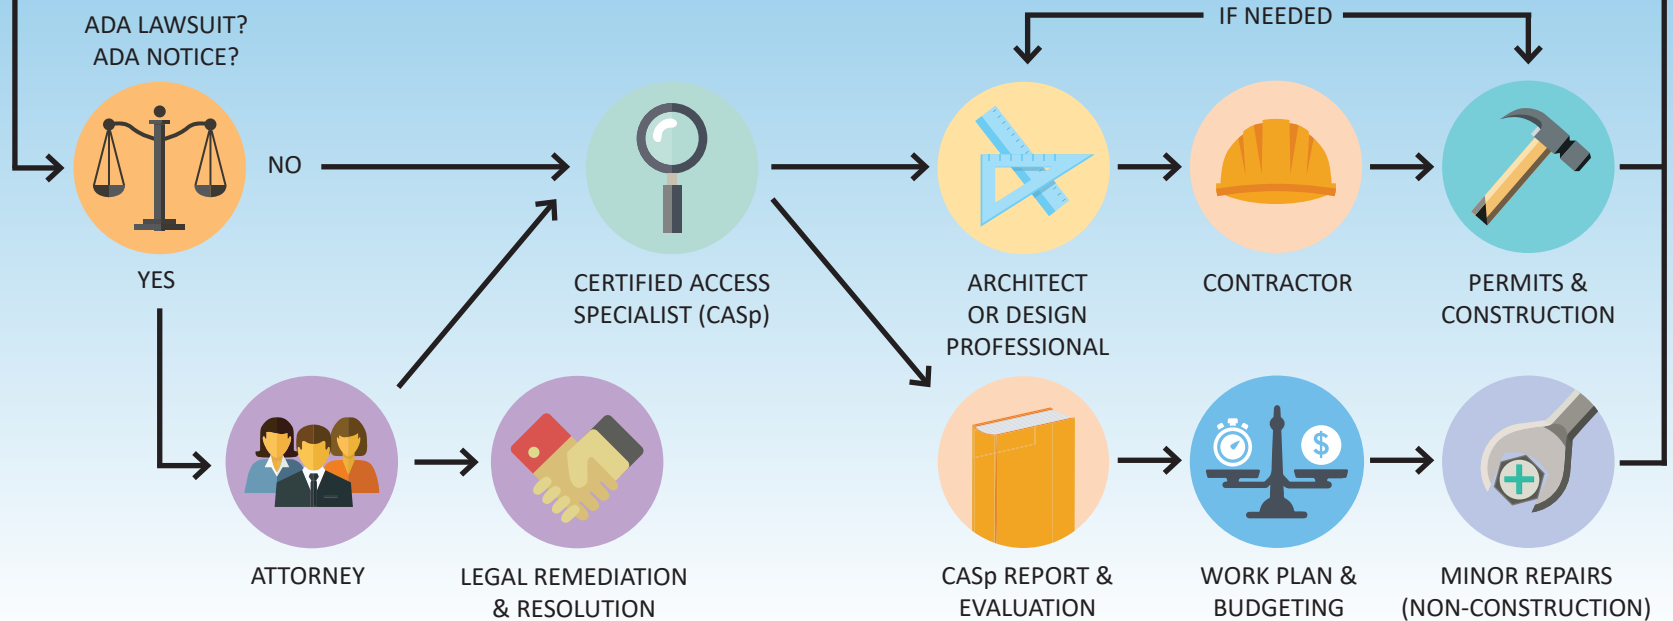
ADA LAWSUIT?
ADA NOTICE?

NO

YES

IF NEEDED

CERTIFIED ACCESS SPECIALIST (CASp)

ARCHITECT OR DESIGN PROFESSIONAL

CONTRACTOR

PERMITS & CONSTRUCTION

ATTORNEY

LEGAL REMEDIATION & RESOLUTION

CASp REPORT & EVALUATION

WORK PLAN & BUDGETING

MINOR REPAIRS (NON-CONSTRUCTION)